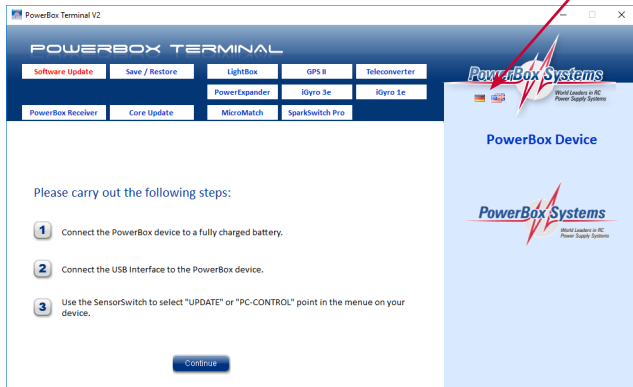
PowerBox Terminal V2

POWERBOX TERMINAL

Software Update
Save / Restore
LightBox
GPS II
Teleconverter
PowerExpander
iGyro 3e
iGyro 1e
PowerBox Receiver
Core Update
MicroMatch
SparkSwitch Pro

PowerBox Systems
World Leaders in RC Power Supply Systems

PowerBox Device

Please carry out the following steps:

1 Connect the PowerBox device to a fully charged battery.

2 Connect the USB Interface to the PowerBox device.

3 Use the SensorSwitch to select "UPDATE" or "PC-CONTROL" point in the menue on your device.

Continue

PowerBox Systems
World Leaders in RC Power Supply Systems